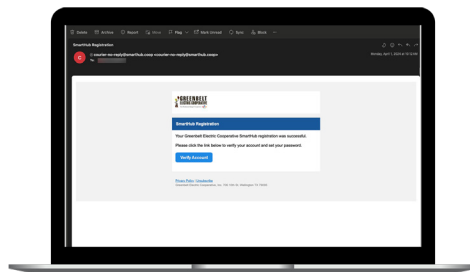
Delete Archive Report Move Flag Mark Unread Sync Block

SmartHub Registration

noreply-no-reply@smarthub.coop <noreply-no-reply@smarthub.coop>
To: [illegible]

Monday, April 1, 2024 at 10:12 AM

GREENBELT ELECTRIC COOPERATIVE

SmartHub Registration

Your Greenbelt Electric Cooperative SmartHub registration was successful.

Please click the link below to verify your account and set your password.

Verify Account

Privacy Policy | Unsubscribe
Greenbelt Electric Cooperative, Inc. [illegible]